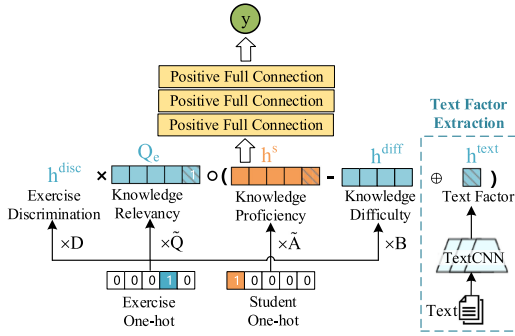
y

Positive Full Connection
Positive Full Connection
Positive Full Connection

Text Factor Extraction

$h^{disc}$ × $Q_e$ 1 ∘ ( $h^s$ - $h^{diff}$ ⊕ $h^{text}$ )

Exercise Discrimination

Knowledge Relevancy

Knowledge Proficiency

Knowledge Difficulty

Text Factor

$\times D$

$\times \tilde{Q}$

$\times \tilde{A}$

$\times B$

TextCNN

0 0 0 1 0

Exercise One-hot

1 0 0 0 0

Student One-hot

Text